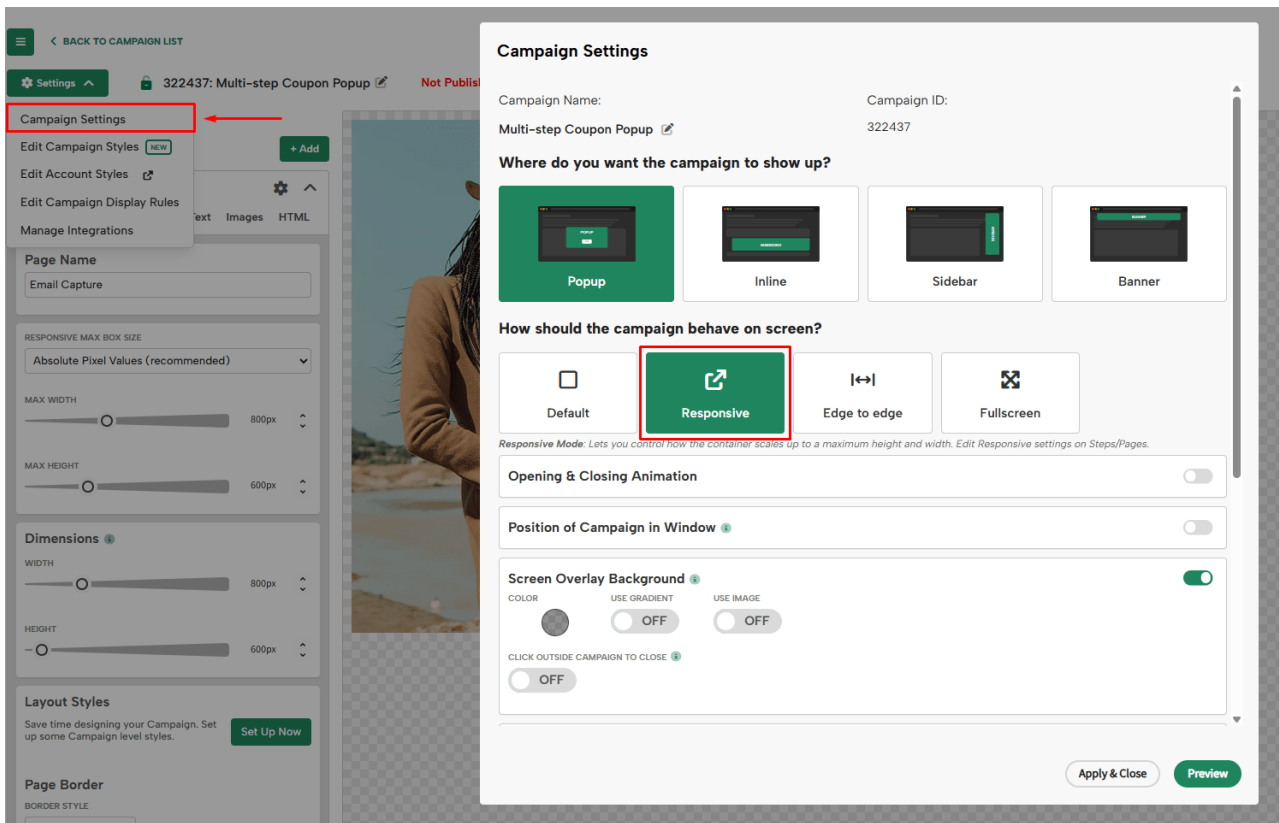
< BACK TO CAMPAIGN LIST

Settings

322437: Multi-step Coupon Popup

Not Publish

Campaign Settings

Edit Campaign Styles NEW

Edit Account Styles

Edit Campaign Display Rules

Manage Integrations

+ Add

Text Images HTML

Page Name

Email Capture

RESPONSIVE MAX BOX SIZE

Absolute Pixel Values (recommended)

MAX WIDTH

800px

MAX HEIGHT

600px

Dimensions

WIDTH

800px

HEIGHT

600px

Layout Styles

Save time designing your Campaign. Set up some Campaign level styles.

Set Up Now

Page Border

BORDER STYLE

Campaign Settings

Campaign Name:

Multi-step Coupon Popup

Campaign ID:

322437

Where do you want the campaign to show up?

POPUP

Popup

Inline

Sidebar

BANNER

Banner

How should the campaign behave on screen?

Default

Responsive

Edge to edge

Fullscreen

Responsive Mode: Lets you control how the container scales up to a maximum height and width. Edit Responsive settings on Steps/Pages.

Opening & Closing Animation

Position of Campaign in Window

Screen Overlay Background

COLOR

USE GRADIENT

OFF

USE IMAGE

OFF

CLICK OUTSIDE CAMPAIGN TO CLOSE

OFF

Apply & Close

Preview